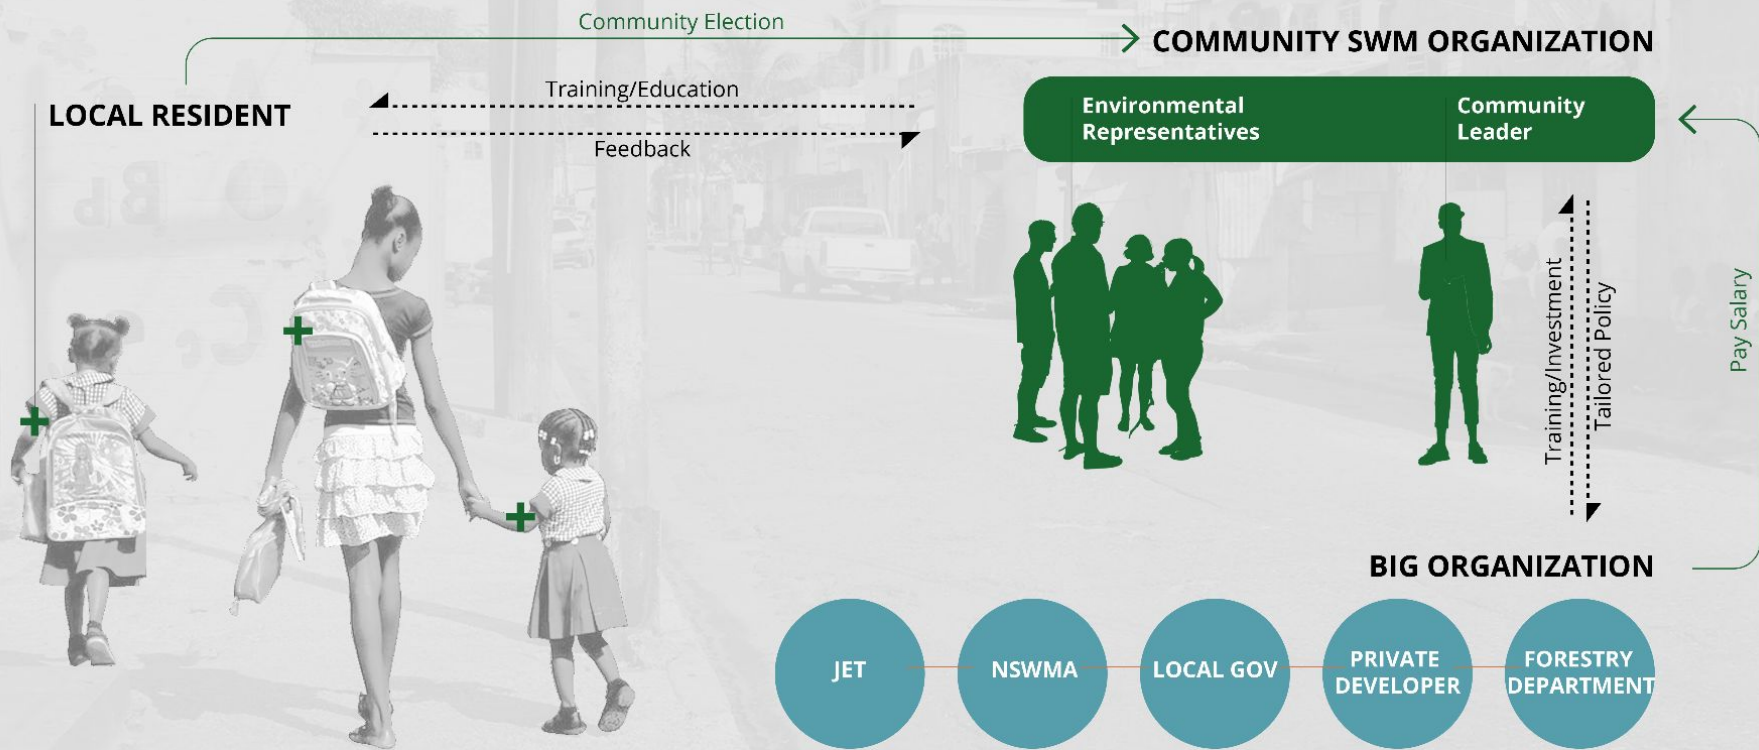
Community Election

COMMUNITY SWM ORGANIZATION

LOCAL RESIDENT

Training/Education

Feedback

Environmental Representatives

Community Leader

Pay Salary

Training/Investment

Tailored Policy

BIG ORGANIZATION

JET

NSWMA

LOCAL GOV

PRIVATE DEVELOPER

FORESTRY DEPARTMENT